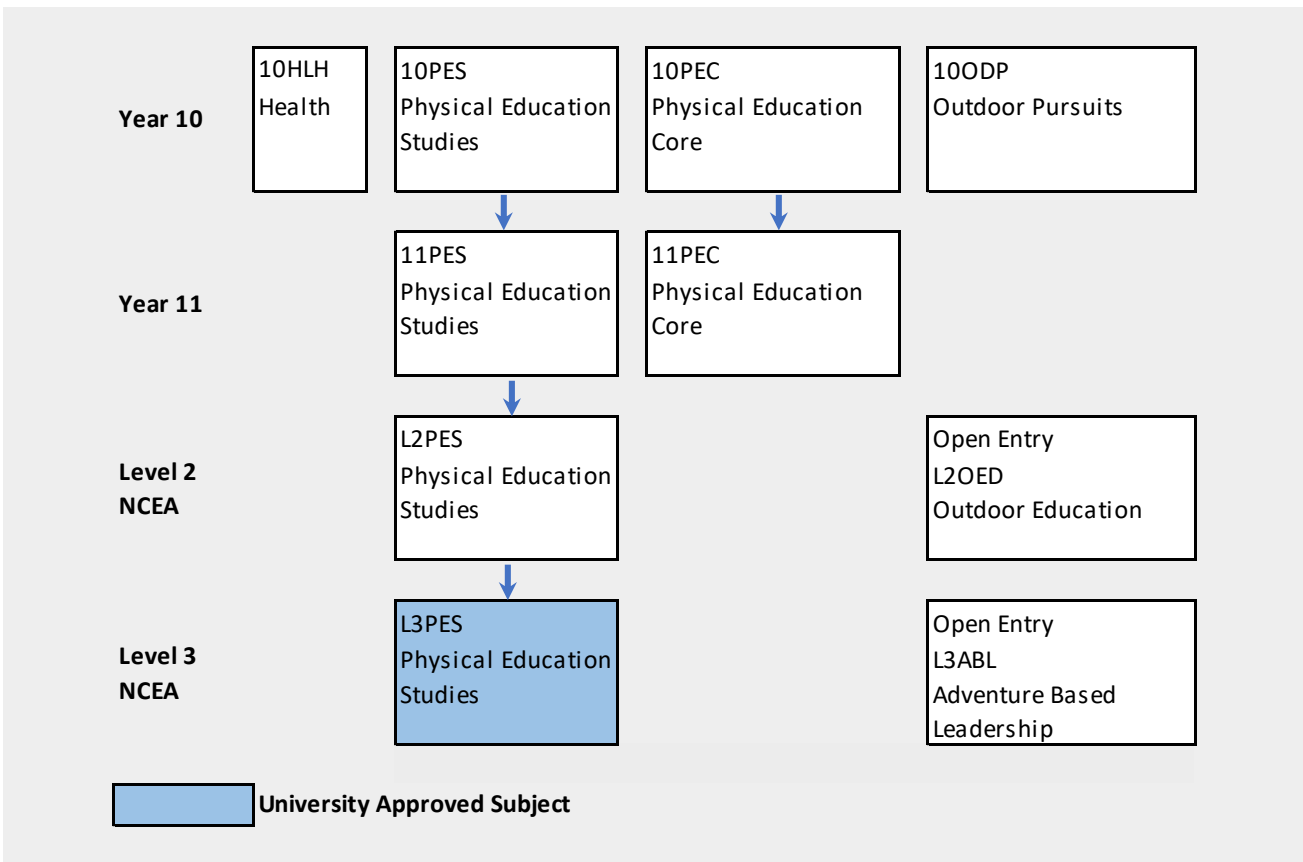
Year 10

10HLH
Health

10PES
Physical Education Studies

10PEC
Physical Education Core

10ODP
Outdoor Pursuits

Year 11

11PES
Physical Education Studies

11PEC
Physical Education Core

Level 2 NCEA

L2PES
Physical Education Studies

Open Entry
L2OED
Outdoor Education

Level 3 NCEA

L3PES
Physical Education Studies

Open Entry
L3ABL
Adventure Based Leadership

University Approved Subject